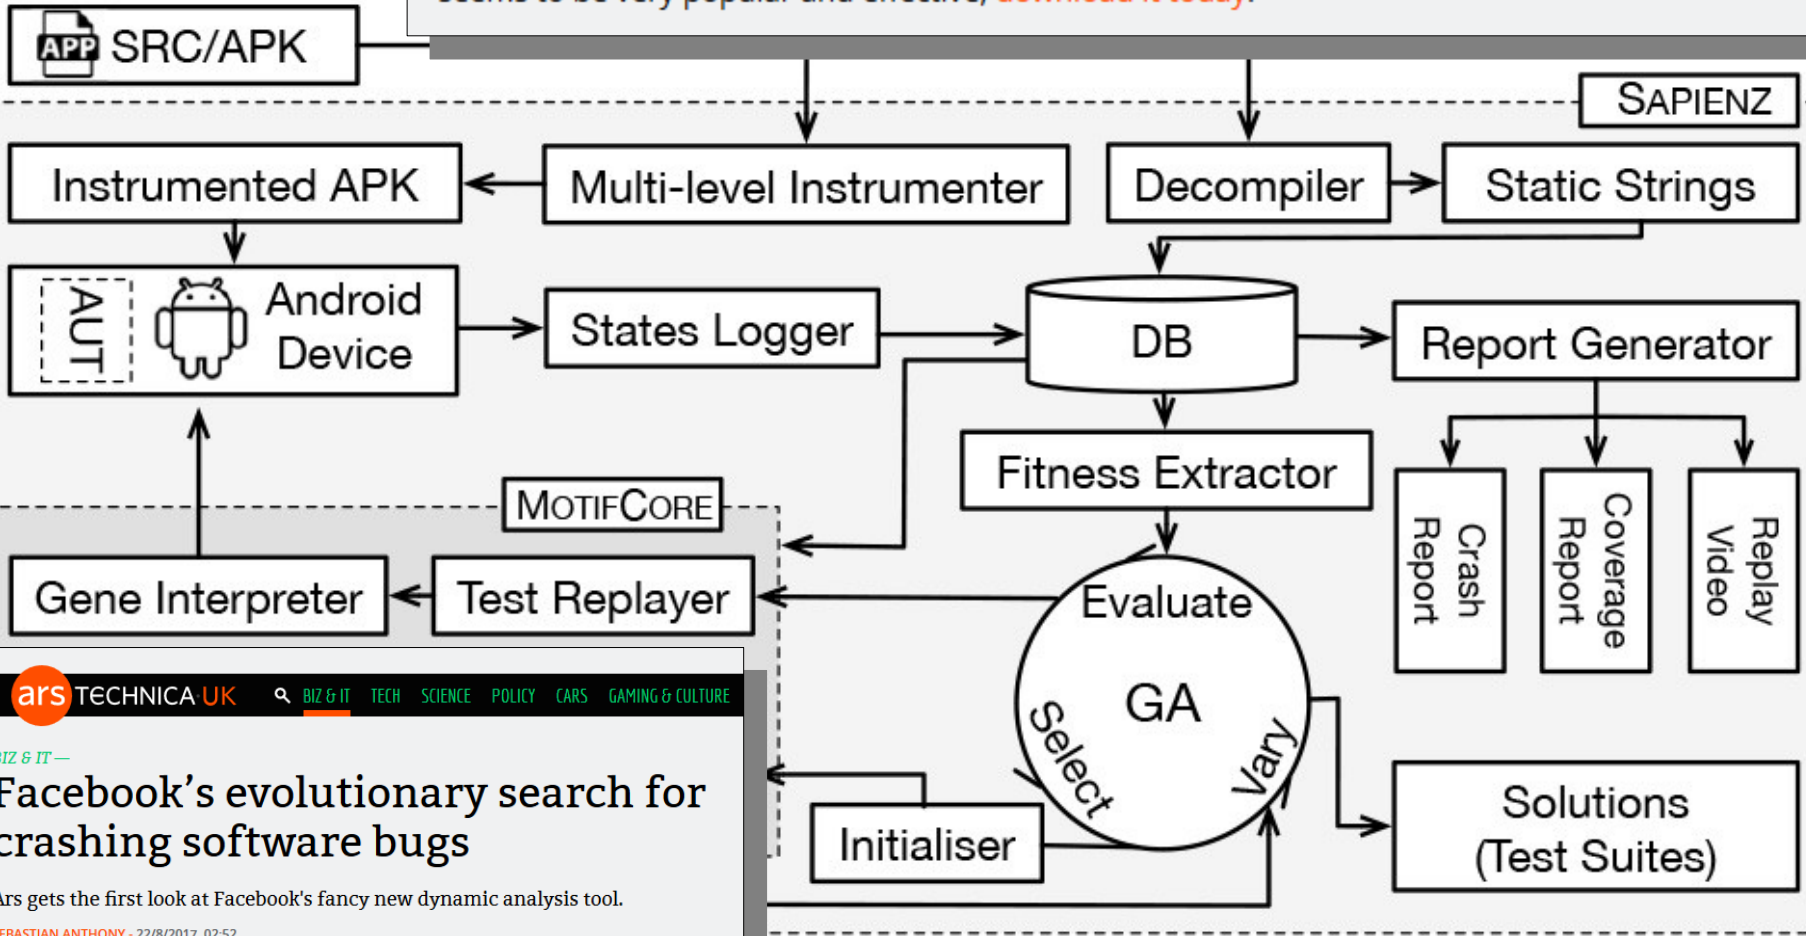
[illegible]

APP SRC/APK

SAPIENZ

Instrumented APK

Multi-level Instrumenter

Decompiler

Static Strings

AUT

Android Device

States Logger

DB

Report Generator

Fitness Extractor

Crash Report

Coverage Report

Replay Video

MOTIFCORE

Gene Interpreter

Test Replayer

Evaluate

GA

Select

Vary

Initialiser

Solutions (Test Suites)

ars TECHNICA UK BIZ & IT TECH SCIENCE POLICY CARS GAMING & CULTURE

IZ & IT —

Facebook's evolutionary search for crashing software bugs

Ars gets the first look at Facebook's fancy new dynamic analysis tool.

EBASTIAN ANTHONY - 22/8/2017, 02:52